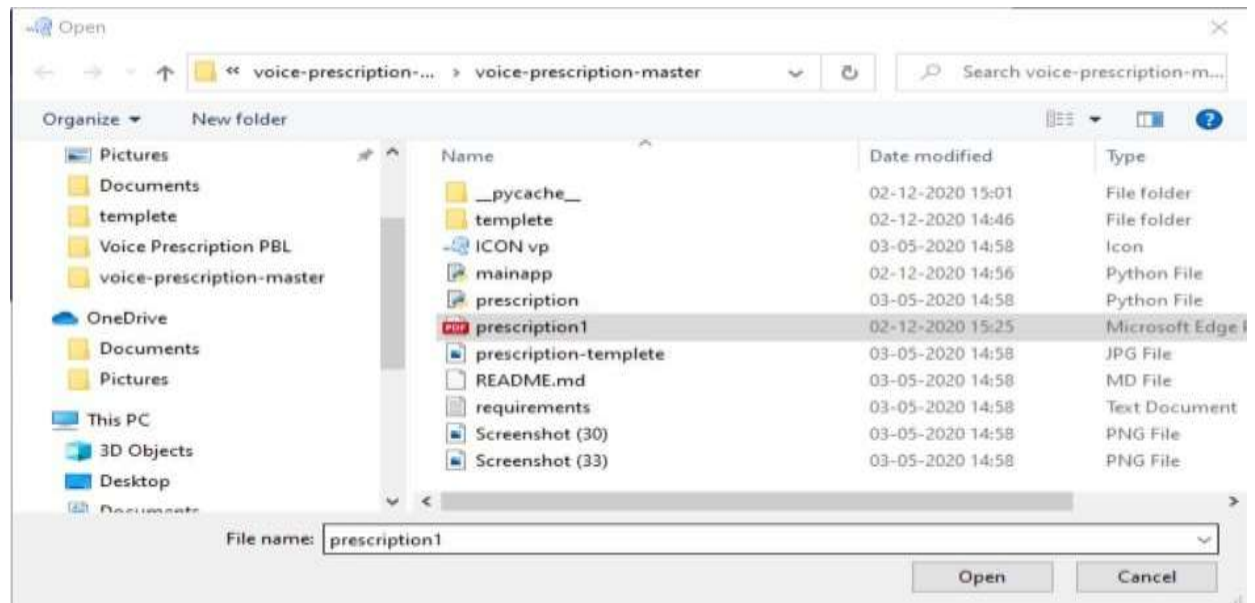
Open

« voice-prescription-... › voice-prescription-master

Search voice-prescription-m...

Organize ▾ New folder

Pictures
Documents
templete
Voice Prescription PBL
voice-prescription-master
OneDrive
Documents
Pictures
This PC
3D Objects
Desktop
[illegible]

| Name | Date modified | Type |
|---|---|---|
| __pycache__ | 02-12-2020 15:01 | File folder |
| templete | 02-12-2020 14:46 | File folder |
| ICON vp | 03-05-2020 14:58 | Icon |
| mainapp | 02-12-2020 14:56 | Python File |
| prescription | 03-05-2020 14:58 | Python File |
| prescription1 | 02-12-2020 15:25 | Microsoft Edge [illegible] |
| prescription-templete | 03-05-2020 14:58 | JPG File |
| README.md | 03-05-2020 14:58 | MD File |
| requirements | 03-05-2020 14:58 | Text Document |
| Screenshot (30) | 03-05-2020 14:58 | PNG File |
| Screenshot (33) | 03-05-2020 14:58 | PNG File |

File name: prescription1

Open Cancel